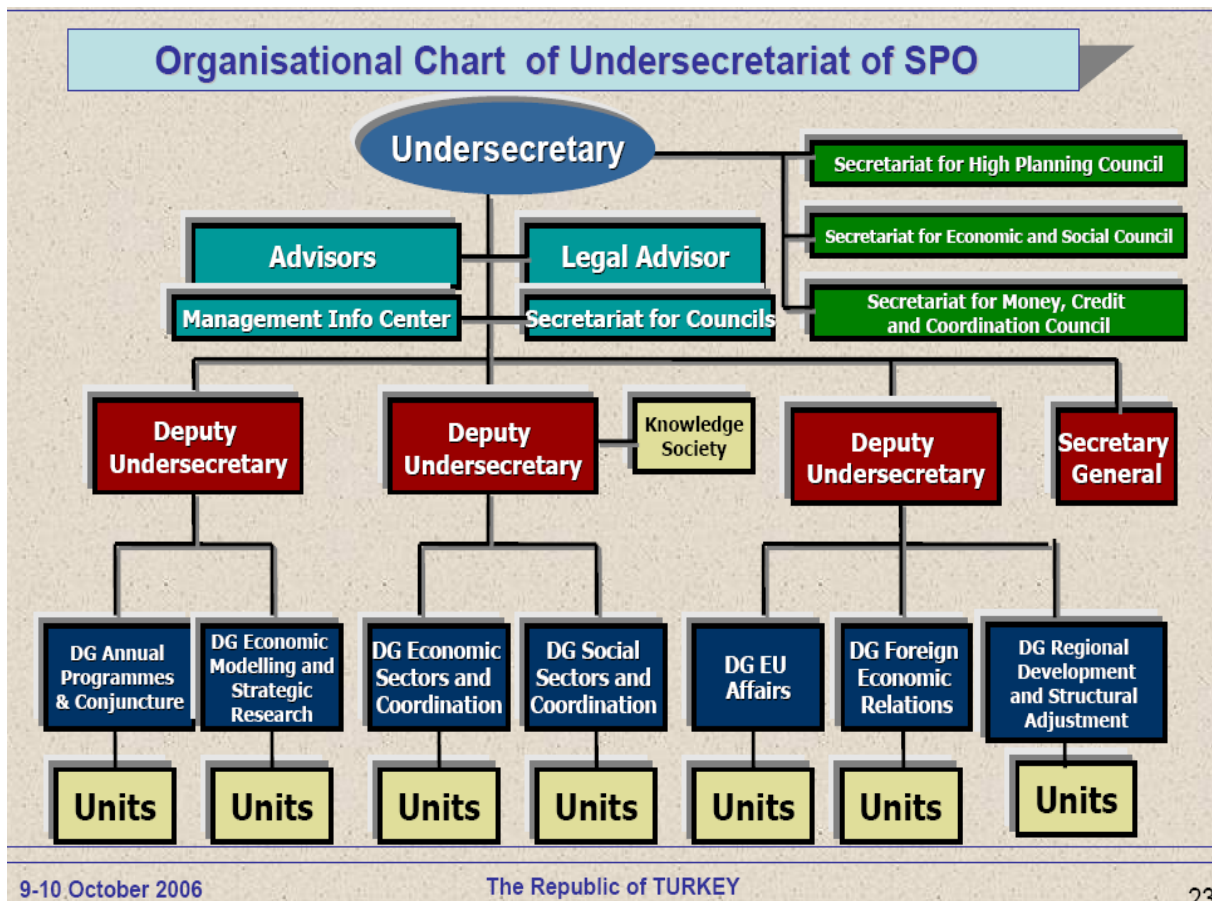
Organisational Chart of Undersecretariat of SPO

Undersecretary

Secretariat for High Planning Council

Secretariat for Economic and Social Council

Secretariat for Money, Credit and Coordination Council

Advisors

Legal Advisor

Management Info Center

Secretariat for Councils

Deputy Undersecretary

Deputy Undersecretary

Knowledge Society

Deputy Undersecretary

Secretary General

DG Annual Programmes & Conjuncture

DG Economic Modelling and Strategic Research

DG Economic Sectors and Coordination

DG Social Sectors and Coordination

DG EU Affairs

DG Foreign Economic Relations

DG Regional Development and Structural Adjustment

Units

Units

Units

Units

Units

Units

Units

9-10 October 2006

The Republic of TURKEY

23